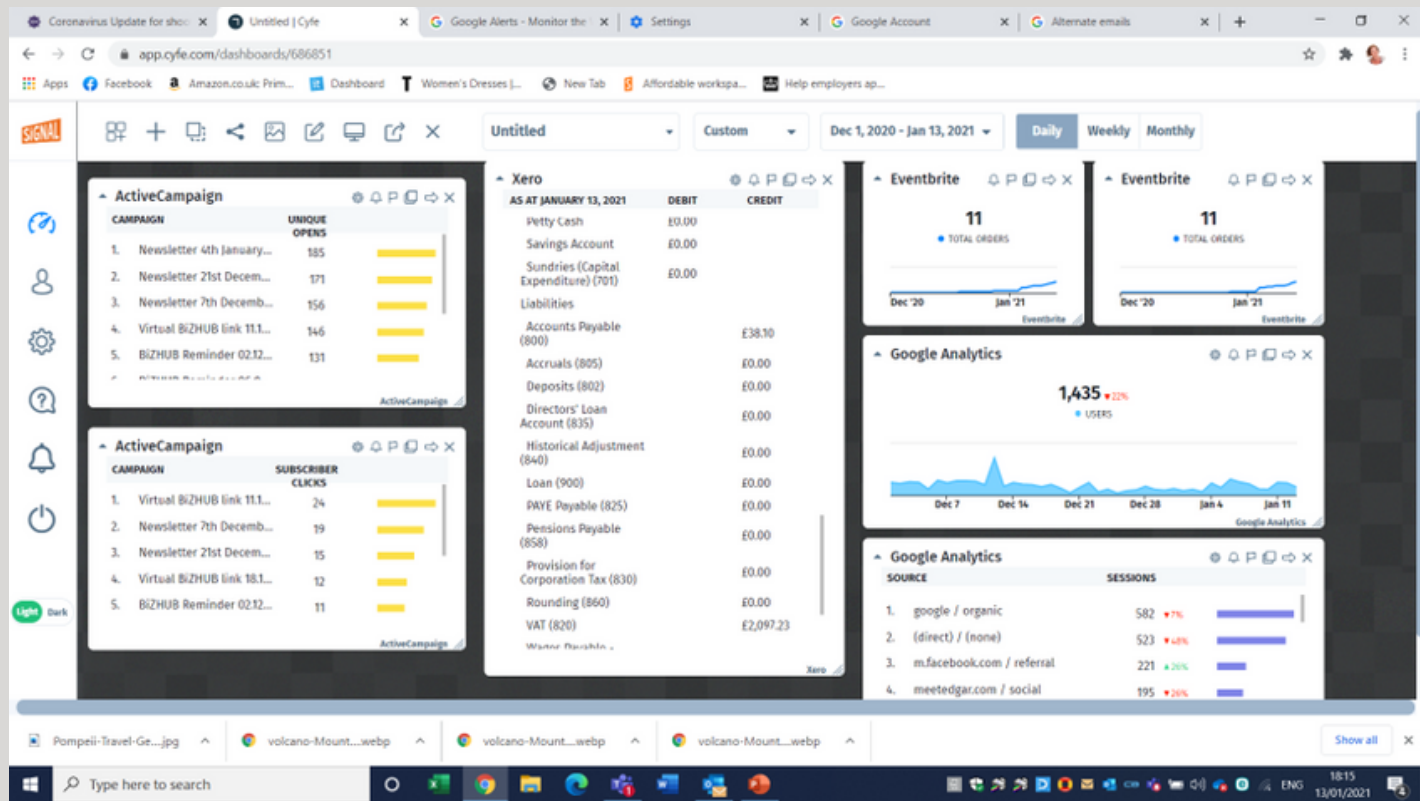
Coronavirus Update for shoo × | Untitled | Cyfe × | Google Alerts - Monitor the × | Settings × | Google Account × | Alternate emails × | +

app.cyfe.com/dashboards/686851

Apps | Facebook | Amazon.co.uk: Prim... | Dashboard | Women's Dresses |... | New Tab | Affordable workspa... | Help employers ap...

SIGNAL

Untitled | Custom | Dec 1, 2020 - Jan 13, 2021 | Daily | Weekly | Monthly

Light | Dark

ActiveCampaign

| CAMPAIGN | UNIQUE OPENS |
|---|---|
| 1. Newsletter 4th January... | 185 |
| 2. Newsletter 21st Decem... | 171 |
| 3. Newsletter 7th Decemb... | 156 |
| 4. Virtual BiZHUB link 11.1... | 146 |
| 5. BiZHUB Reminder 02.12... | 131 |

ActiveCampaign

ActiveCampaign

| CAMPAIGN | SUBSCRIBER CLICKS |
|---|---|
| 1. Virtual BiZHUB link 11.1... | 24 |
| 2. Newsletter 7th Decemb... | 19 |
| 3. Newsletter 21st Decem... | 15 |
| 4. Virtual BiZHUB link 18.1... | 12 |
| 5. BiZHUB Reminder 02.12... | 11 |

ActiveCampaign

Xero

| AS AT JANUARY 13, 2021 | DEBIT | CREDIT |
|---|---|---|
| Petty Cash | £0.00 | |
| Savings Account | £0.00 | |
| Sundries (Capital Expenditure) (701) | £0.00 | |
| Liabilities | | |
| Accounts Payable (800) | | £38.10 |
| Accruals (805) | | £0.00 |
| Deposits (802) | | £0.00 |
| Directors' Loan Account (835) | | £0.00 |
| Historical Adjustment (840) | | £0.00 |
| Loan (900) | | £0.00 |
| PAYE Payable (825) | | £0.00 |
| Pensions Payable (858) | | £0.00 |
| Provision for Corporation Tax (830) | | £0.00 |
| Rounding (860) | | £0.00 |
| VAT (820) | | £2,097.23 |

Xero

Eventbrite
11
TOTAL ORDERS
Dec '20 | Jan '21
Eventbrite

Eventbrite
11
TOTAL ORDERS
Dec '20 | Jan '21
Eventbrite

Google Analytics
1,435 ▼22%
USERS
Dec 7 | Dec 14 | Dec 21 | Dec 28 | Jan 4 | Jan 11
Google Analytics

Google Analytics

| SOURCE | SESSIONS |
|---|---|
| 1. google / organic | 582 ▼7% |
| 2. (direct) / (none) | 523 ▼48% |
| 3. m.facebook.com / referral | 221 ▲26% |
| 4. meetedgar.com / social | 195 ▼26% |

Pompeii-Travel-Ge....jpg | volcano-Mount....webp | volcano-Mount....webp | volcano-Mount....webp | Show all

Type here to search | ENG | 18:15 13/01/2021